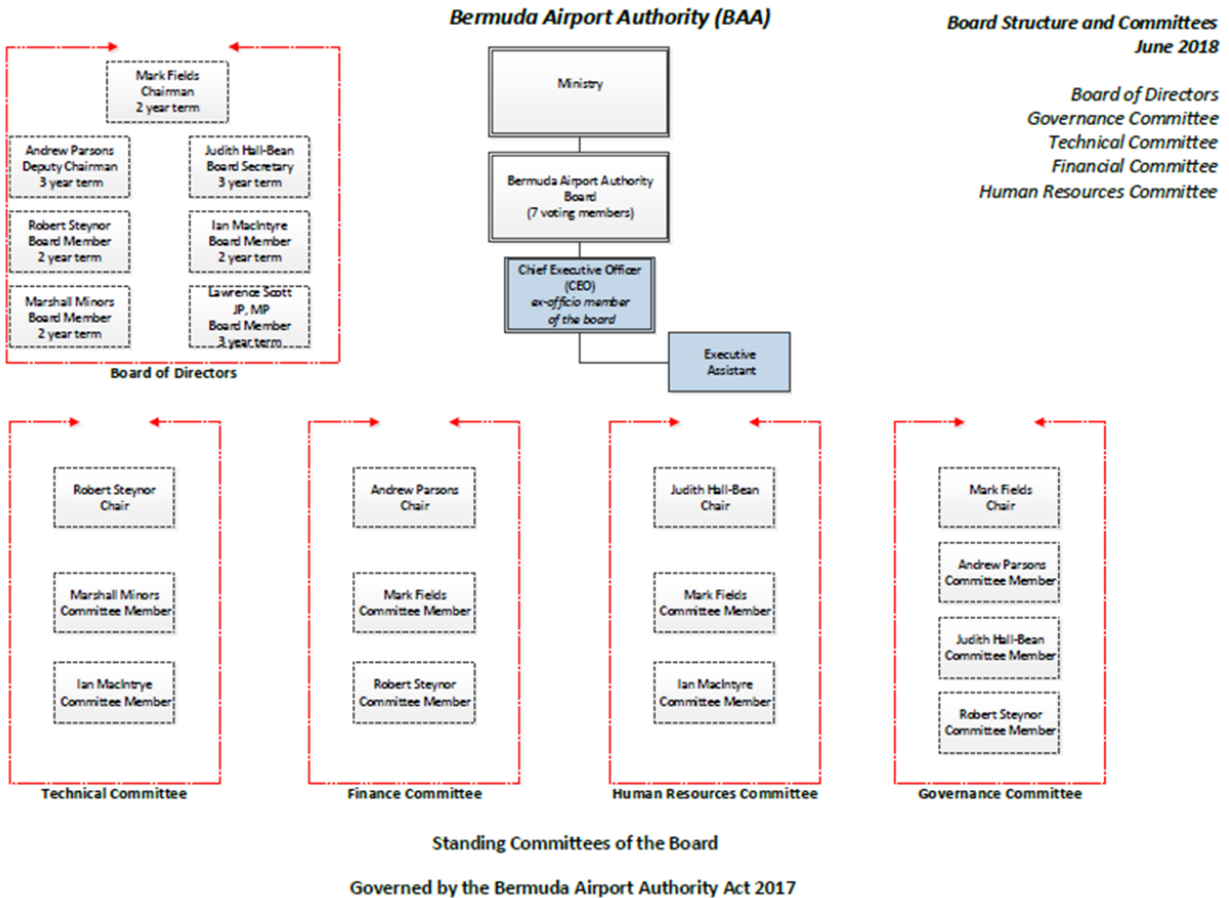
Bermuda Airport Authority (BAA)

Board Structure and Committees
June 2018

Board of Directors
Governance Committee
Technical Committee
Financial Committee
Human Resources Committee

Mark Fields
Chairman
2 year term

Andrew Parsons
Deputy Chairman
3 year term

Judith Hall-Bean
Board Secretary
3 year term

Robert Steynor
Board Member
2 year term

Ian MacIntyre
Board Member
2 year term

Marshall Minors
Board Member
2 year term

Lawrence Scott
JP, MP
Board Member
3 year term

Board of Directors

Ministry

Bermuda Airport Authority
Board
(7 voting members)

Chief Executive Officer
(CEO)
ex-officio member
of the board

Executive
Assistant

Robert Steynor
Chair

Marshall Minors
Committee Member

Ian MacIntrye
Committee Member

Technical Committee

Andrew Parsons
Chair

Mark Fields
Committee Member

Robert Steynor
Committee Member

Finance Committee

Judith Hall-Bean
Chair

Mark Fields
Committee Member

Ian MacIntyre
Committee Member

Human Resources Committee

Mark Fields
Chair

Andrew Parsons
Committee Member

Judith Hall-Bean
Committee Member

Robert Steynor
Committee Member

Governance Committee

Standing Committees of the Board

Governed by the Bermuda Airport Authority Act 2017